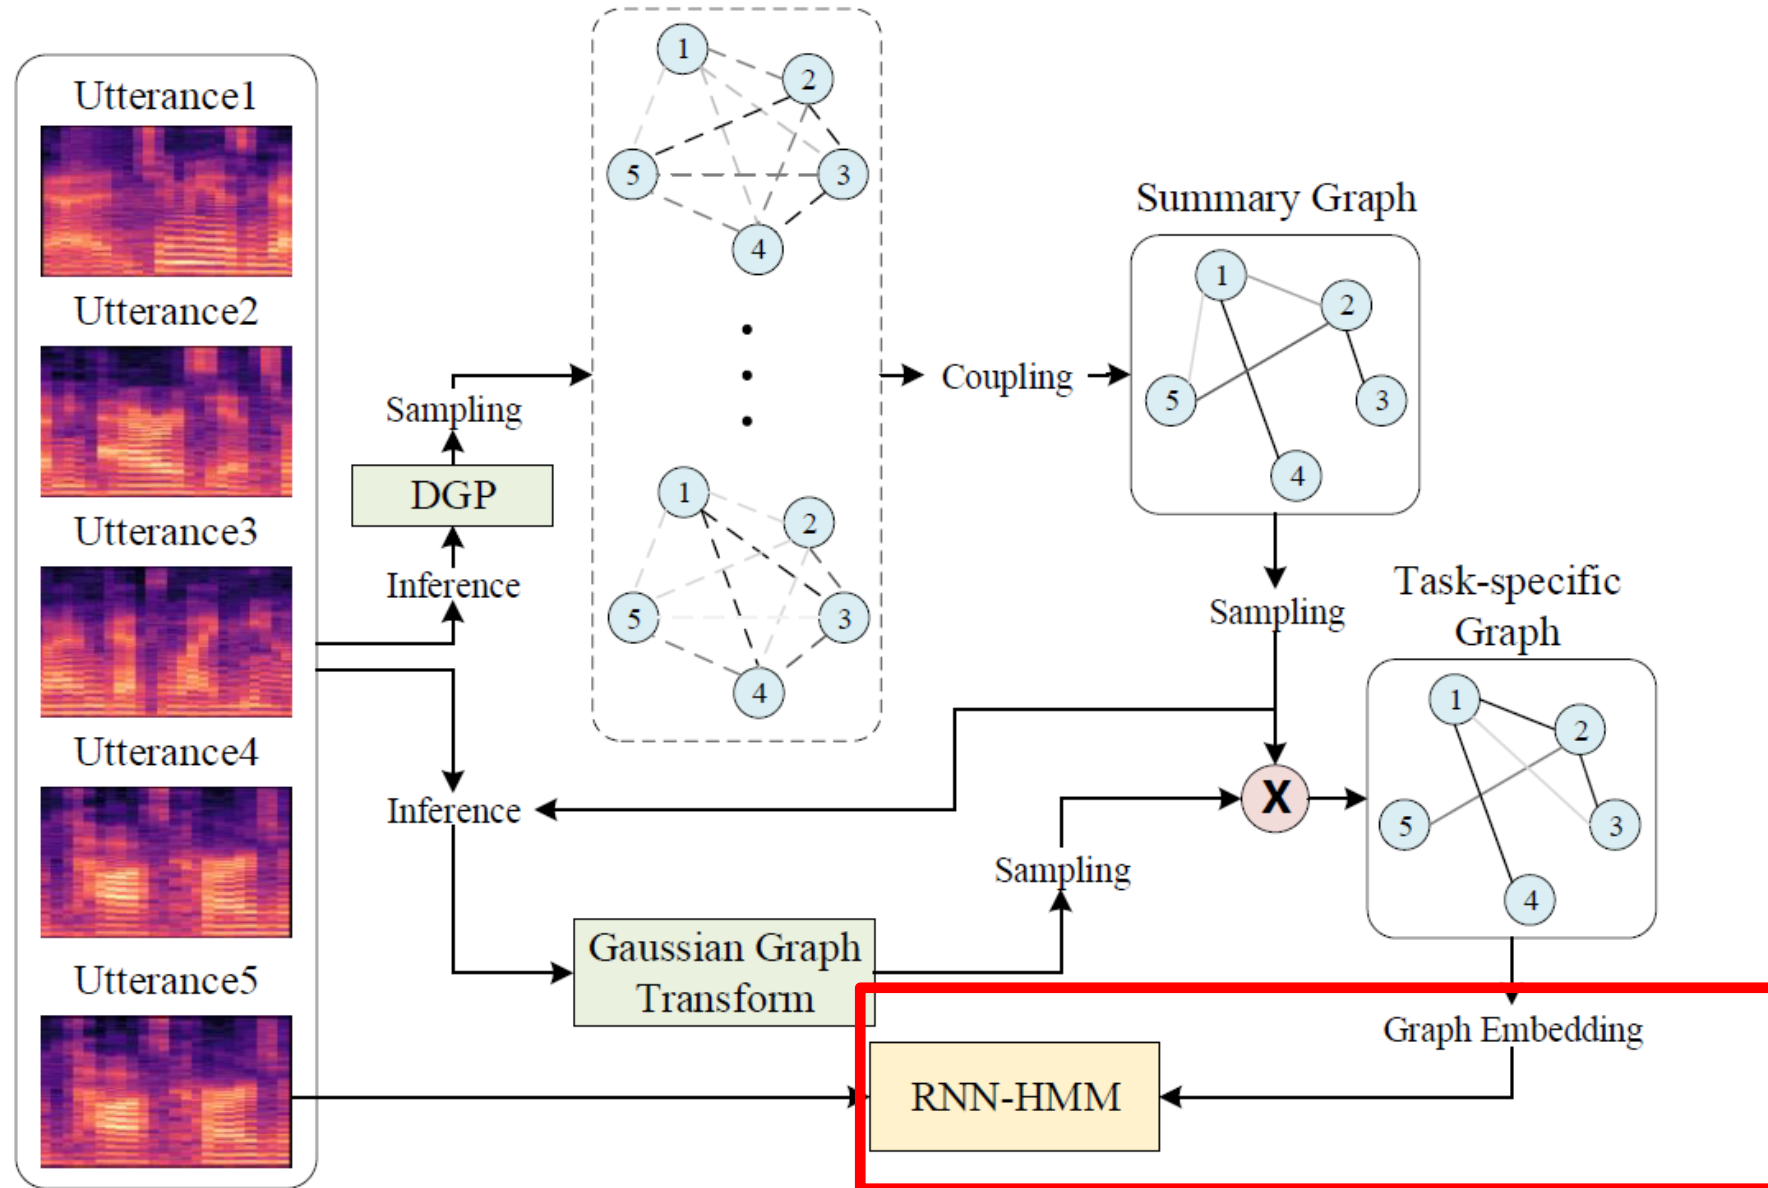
Utterance1

Utterance2

Utterance3

Utterance4

Utterance5

Sampling

DGP

Inference

1 2 5 3 4

1 2 5 3 4

Coupling

Summary Graph

1 2 5 3 4

Sampling

Task-specific Graph

1 2 5 3 4

X

Inference

Sampling

Gaussian Graph Transform

Graph Embedding

RNN-HMM